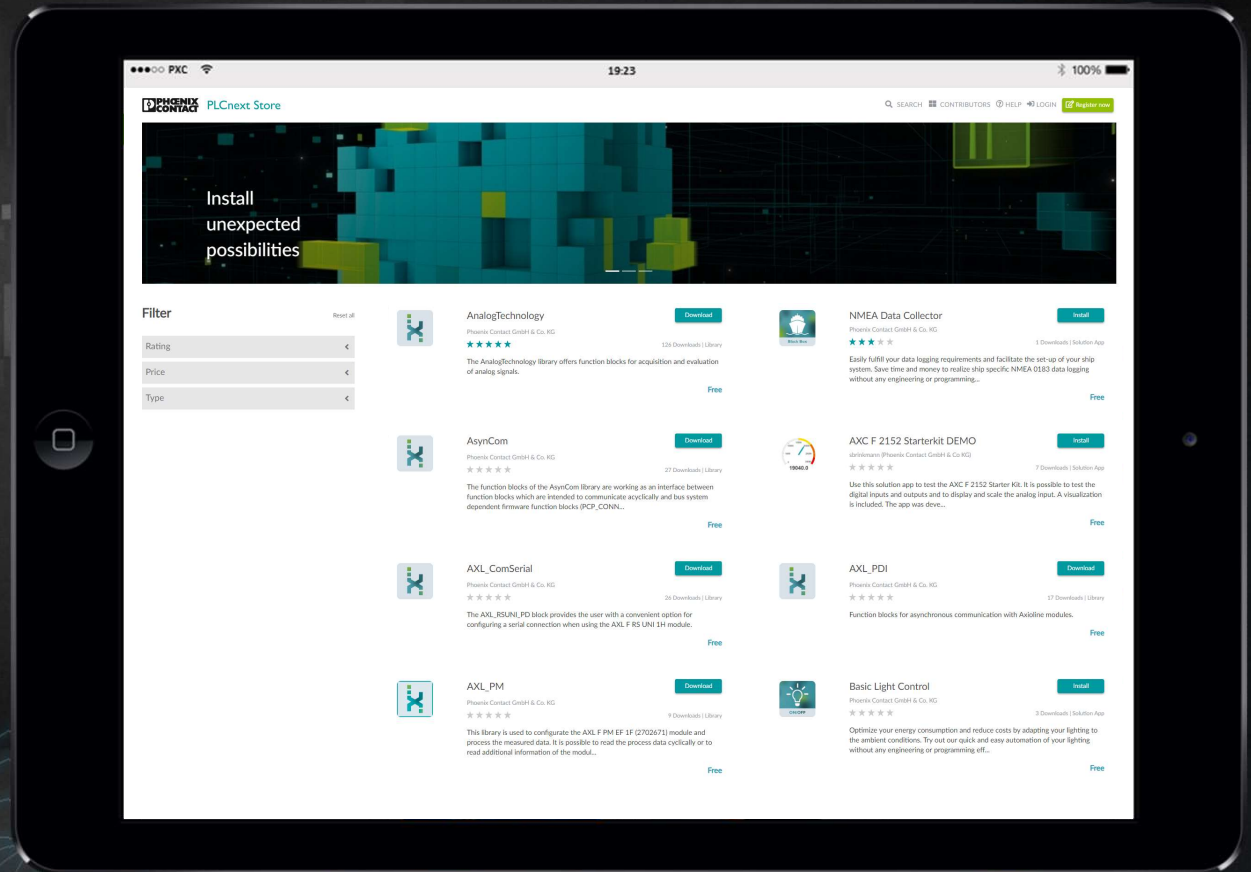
●●●○○ PXC 19:23 100%

PHOENIX CONTACT PLCnext Store

SEARCH CONTRIBUTORS HELP LOGIN Register now

Install unexpected possibilities

Filter Reset all

Rating

Price

Type

AnalogTechnology
Download
Phoenix Contact GmbH & Co. KG
126 Downloads | Library
The AnalogTechnology library offers function blocks for acquisition and evaluation of analog signals.
Free

NMEA Data Collector
Install
Phoenix Contact GmbH & Co. KG
1 Downloads | Solution App
Easily fulfill your data logging requirements and facilitate the set-up of your ship system. Save time and money to realize ship specific NMEA 0183 data logging without any engineering or programming...
Free

AsynCom
Download
Phoenix Contact GmbH & Co. KG
27 Downloads | Library
The function blocks of the AsynCom library are working as an interface between function blocks which are intended to communicate acyclically and bus system dependent firmware function blocks (PCP_CONN...
Free

AXC F 2152 Starterkit DEMO
Install
dsteinmann (Phoenix Contact GmbH & Co KG)
7 Downloads | Solution App
Use this solution app to test the AXC F 2152 Starter Kit. It is possible to test the digital inputs and outputs and to display and scale the analog input. A visualization is included. The app was deve...
Free

AXL_ComSerial
Download
Phoenix Contact GmbH & Co. KG
26 Downloads | Library
The AXL_RSUNI_PD block provides the user with a convenient option for configuring a serial connection when using the AXL F RS UNI 1H module.
Free

AXL_PDI
Download
Phoenix Contact GmbH & Co. KG
17 Downloads | Library
Function blocks for asynchronous communication with Axioline modules.
Free

AXL_PM
Download
Phoenix Contact GmbH & Co. KG
9 Downloads | Library
This library is used to configurate the AXL F PM EF 1F (2702671) module and process the measured data. It is possible to read the process data cyclically or to read additional information of the modul...
Free

Basic Light Control
Install
Phoenix Contact GmbH & Co. KG
3 Downloads | Solution App
Optimize your energy consumption and reduce costs by adapting your lighting to the ambient conditions. Try out our quick and easy automation of your lighting without any engineering or programming eff...
Free